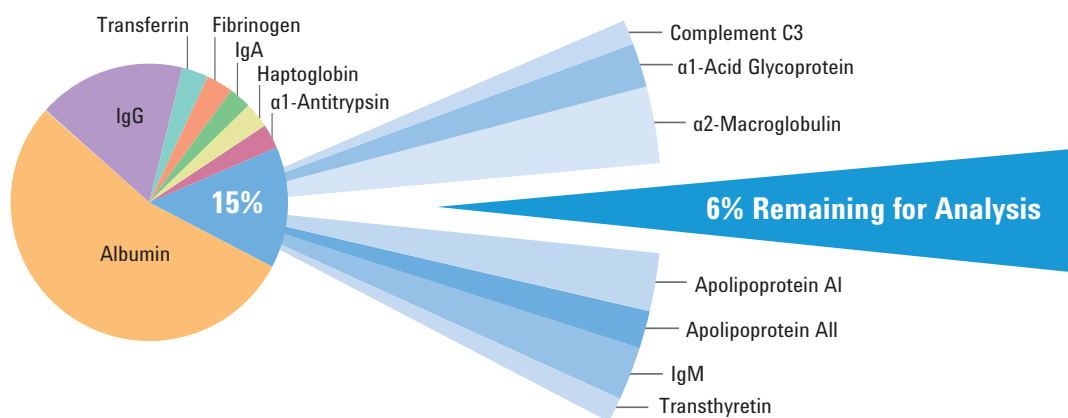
Transferrin
Fibrinogen
IgA
Haptoglobin
α1-Antitrypsin
IgG
15%
Albumin
Complement C3
α1-Acid Glycoprotein
α2-Macroglobulin
6% Remaining for Analysis
Apolipoprotein AI
Apolipoprotein AII
IgM
Transthyretin